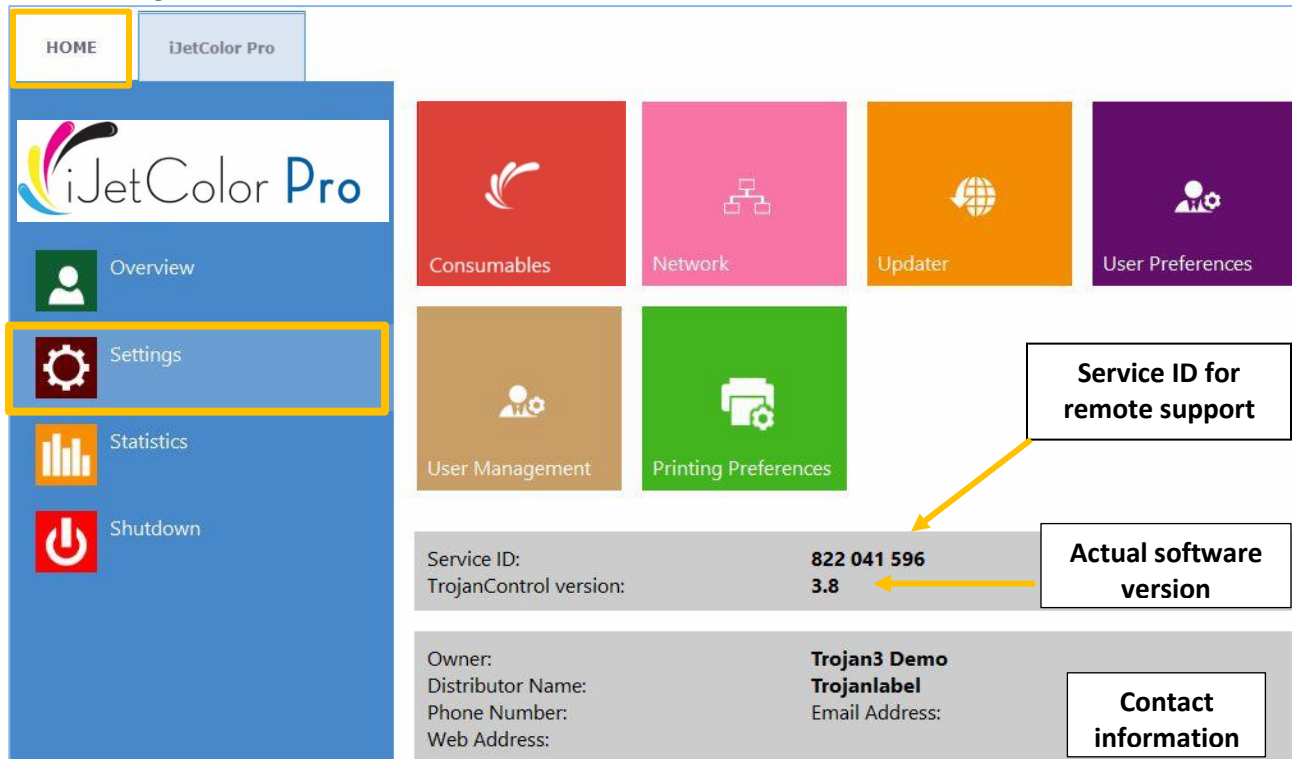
HOME

iJetColor Pro

iJetColor Pro

Overview

Settings

Statistics

Shutdown

Consumables

Network

Updater

User Preferences

User Management

Printing Preferences

Service ID for remote support

Service ID: 822 041 596

TrojanControl version: 3.8

Actual software version

Owner: Trojan3 Demo

Distributor Name: Trojanlabel

Phone Number:

Email Address:

Web Address:

Contact information